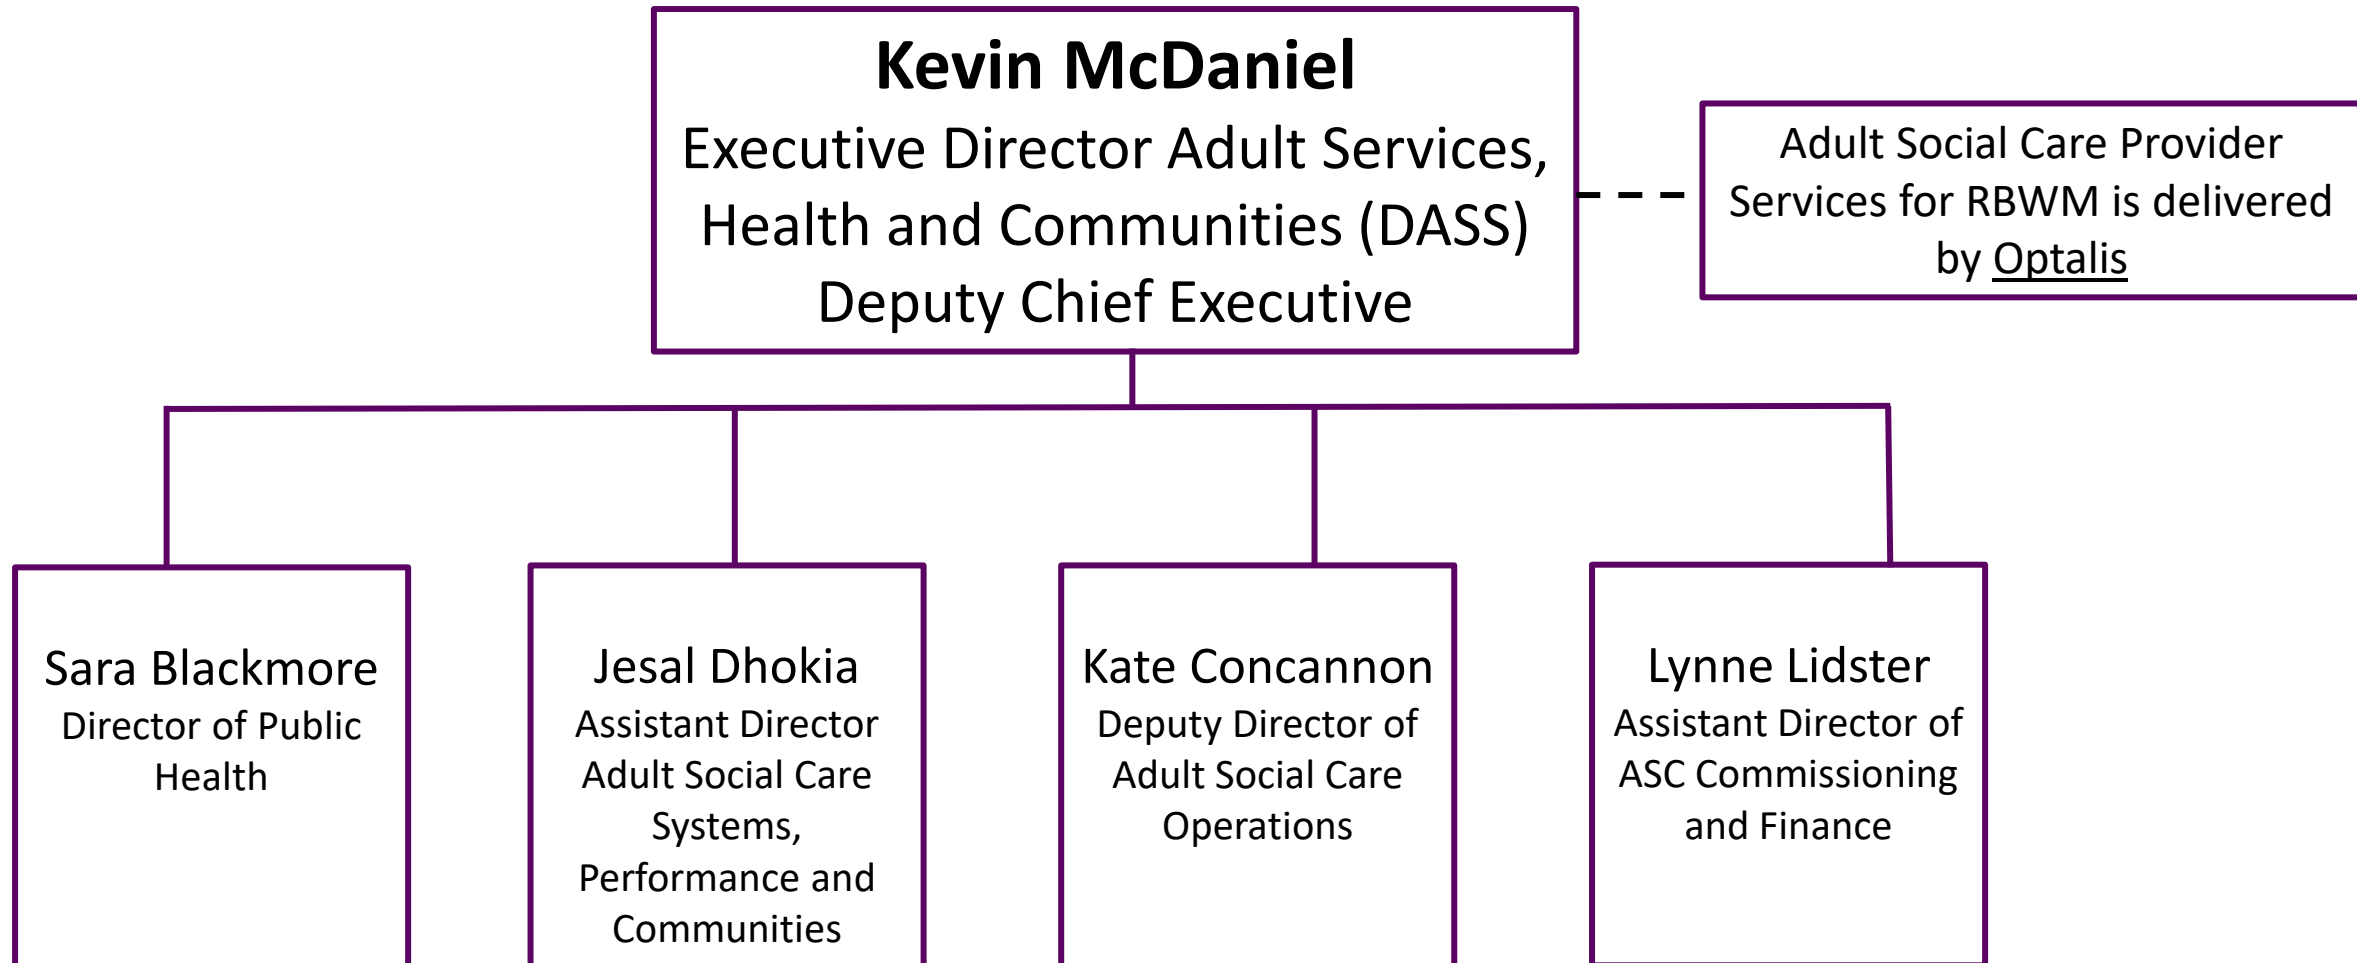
Kevin McDaniel
Executive Director Adult Services, Health and Communities (DASS)
Deputy Chief Executive

Adult Social Care Provider Services for RBWM is delivered by Optalis

Sara Blackmore
Director of Public Health

Jesal Dhokia
Assistant Director Adult Social Care Systems, Performance and Communities

Kate Concannon
Deputy Director of Adult Social Care Operations

Lynne Lidster
Assistant Director of ASC Commissioning and Finance